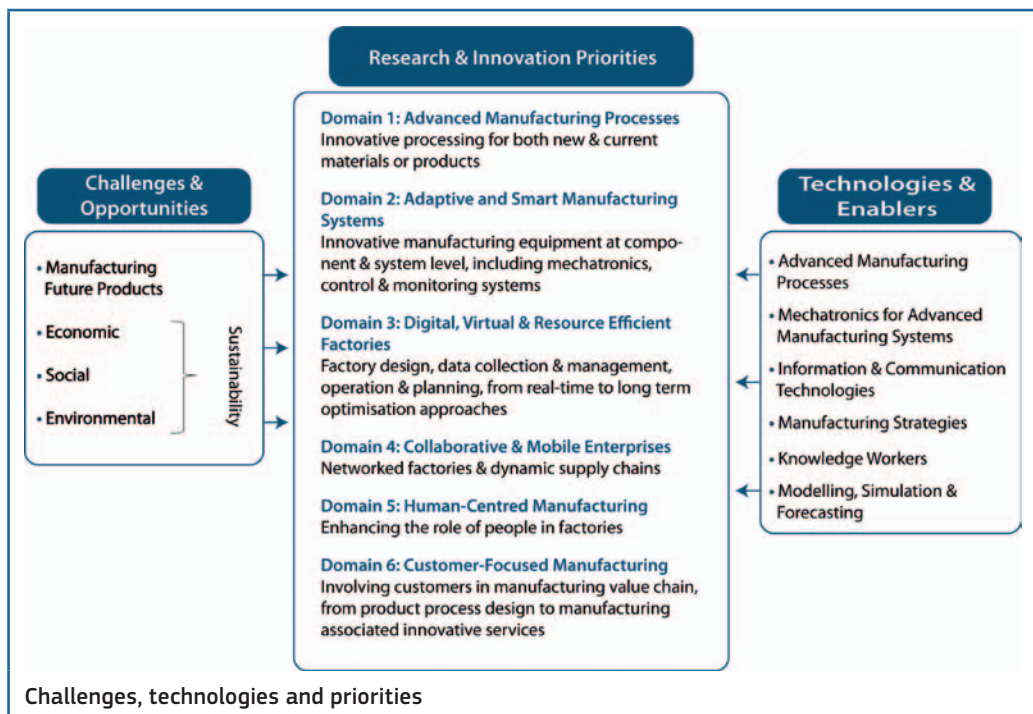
Research & Innovation Priorities

Challenges & Opportunities

• Manufacturing Future Products

• Economic

• Social

• Environmental

Sustainability

Domain 1: Advanced Manufacturing Processes
Innovative processing for both new & current materials or products

Domain 2: Adaptive and Smart Manufacturing Systems
Innovative manufacturing equipment at component & system level, including mechatronics, control & monitoring systems

Domain 3: Digital, Virtual & Resource Efficient Factories
Factory design, data collection & management, operation & planning, from real-time to long term optimisation approaches

Domain 4: Collaborative & Mobile Enterprises
Networked factories & dynamic supply chains

Domain 5: Human-Centred Manufacturing
Enhancing the role of people in factories

Domain 6: Customer-Focused Manufacturing
Involving customers in manufacturing value chain, from product process design to manufacturing associated innovative services

Technologies & Enablers

• Advanced Manufacturing Processes

• Mechatronics for Advanced Manufacturing Systems

• Information & Communication Technologies

• Manufacturing Strategies

• Knowledge Workers

• Modelling, Simulation & Forecasting

Challenges, technologies and priorities